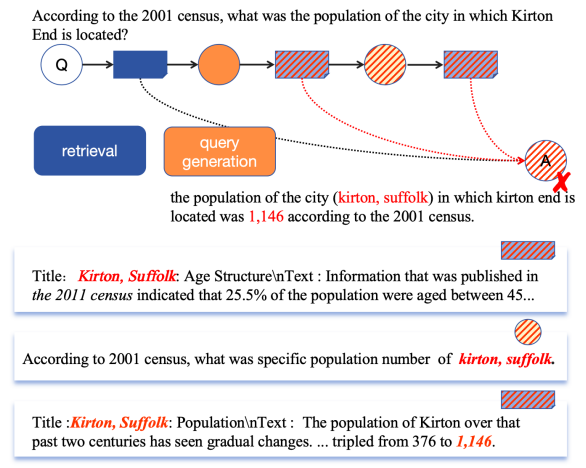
According to the 2001 census, what was the population of the city in which Kirton End is located?

Q

retrieval

query generation

A

the population of the city (kirton, suffolk) in which kirton end is located was 1,146 according to the 2001 census.

Title：*Kirton, Suffolk*: Age Structure\nText : Information that was published in *the 2011 census* indicated that 25.5% of the population were aged between 45...

According to 2001 census, what was specific population number of ***kirton, suffolk*.**

Title :*Kirton, Suffolk*: Population\nText : The population of Kirton over that past two centuries has seen gradual changes. ... tripled from 376 to *1,146*.